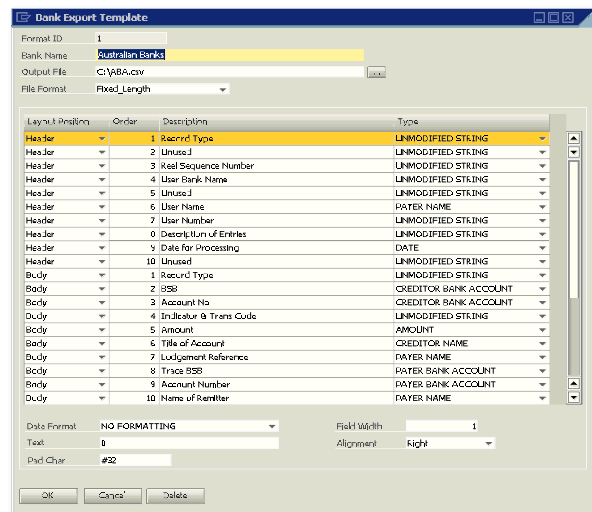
Dank Export Template

Format ID 1
Bank Name Australian Banks
Output File C:\ABA.csv ...
File Format Fixed_Length

| Layout Position | Order | Description | Type |
|---|---|---|---|
| Header | 1 | Record Type | UNMODIFIED STRING |
| Header | 2 | Unused | UNMODIFIED STRING |
| Header | 3 | Reel Sequence Number | UNMODIFIED STRING |
| Header | 4 | User Bank Name | UNMODIFIED STRING |
| Header | 5 | Unused | UNMODIFIED STRING |
| Header | 6 | User Name | PAYER NAME |
| Header | 7 | User Number | UNMODIFIED STRING |
| Header | 8 | Description of Entries | UNMODIFIED STRING |
| Header | 9 | Date for Processing | DATE |
| Header | 10 | Unused | UNMODIFIED STRING |
| Body | 1 | Record Type | UNMODIFIED STRING |
| Body | 2 | BSB | CREDITOR BANK ACCOUNT |
| Body | 3 | Account No | CREDITOR BANK ACCOUNT |
| Body | 4 | Indicator & Trans Code | UNMODIFIED STRING |
| Body | 5 | Amount | AMOUNT |
| Body | 6 | Title of Account | CREDITOR NAME |
| Body | 7 | Lodgement Reference | PAYER NAME |
| Body | 8 | Trace BSB | PAYER BANK ACCOUNT |
| Body | 9 | Account Number | PAYER BANK ACCOUNT |
| Body | 10 | Name of Remitter | PAYER NAME |

Date Format NO FORMATTING
Field Width 1
Text 0
Alignment Right
Pad Char #32

OK Cancel Delete